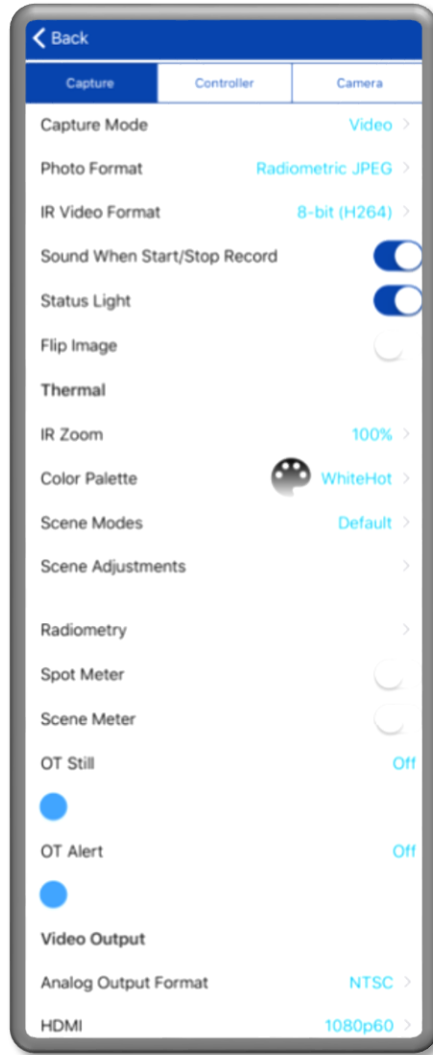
Back

Capture | Controller | Camera

Capture Mode Video

Photo Format Radiometric JPEG

IR Video Format 8-bit (H264)

Sound When Start/Stop Record

Status Light

Flip Image

Thermal

IR Zoom 100%

Color Palette WhiteHot

Scene Modes Default

Scene Adjustments

Radiometry

Spot Meter

Scene Meter

OT Still Off

OT Alert Off

Video Output

Analog Output Format NTSC

HDMI 1080p60